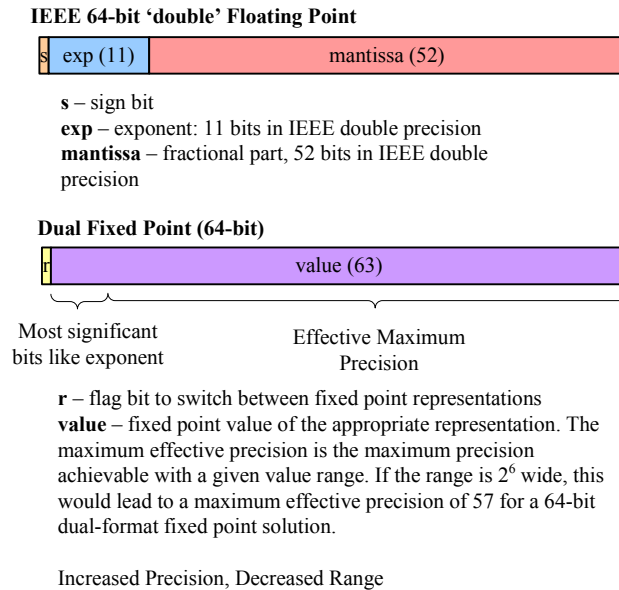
IEEE 64-bit 'double' Floating Point

s exp (11) mantissa (52)

**s** – sign bit
**exp** – exponent: 11 bits in IEEE double precision
**mantissa** – fractional part, 52 bits in IEEE double precision

Dual Fixed Point (64-bit)

r value (63)

Most significant bits like exponent

Effective Maximum Precision

**r** – flag bit to switch between fixed point representations
**value** – fixed point value of the appropriate representation. The maximum effective precision is the maximum precision achievable with a given value range. If the range is $2^6$ wide, this would lead to a maximum effective precision of 57 for a 64-bit dual-format fixed point solution.

Increased Precision, Decreased Range